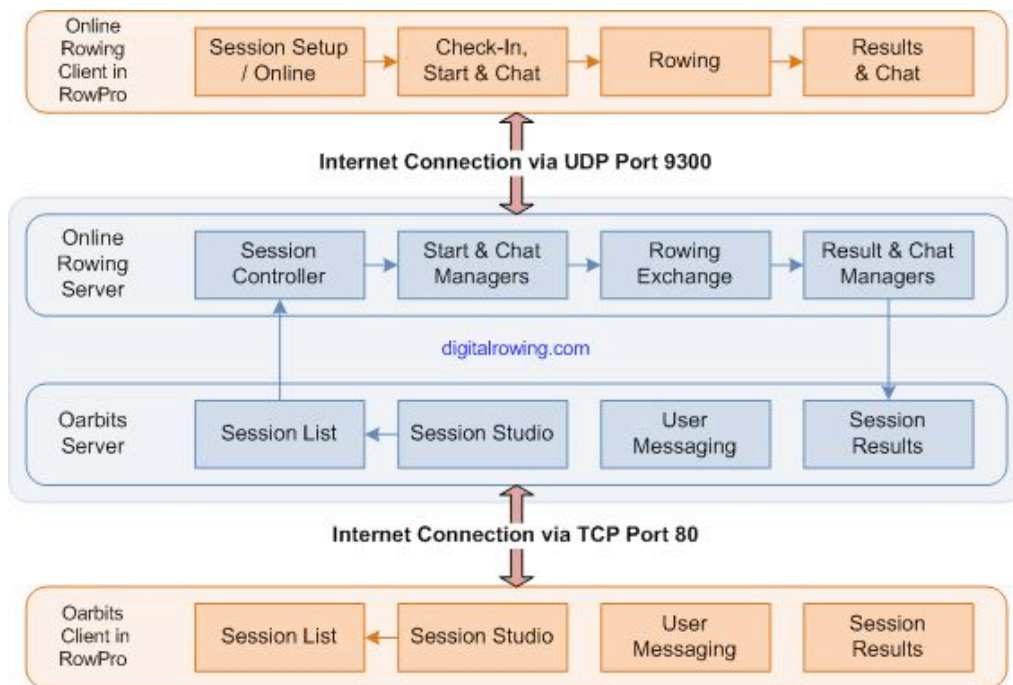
Online Rowing Client in RowPro

Session Setup / Online

Check-In, Start & Chat

Rowing

Results & Chat

Internet Connection via UDP Port 9300

Online Rowing Server

Session Controller

Start & Chat Managers

Rowing Exchange

Result & Chat Managers

digitalrowing.com

Oarbits Server

Session List

Session Studio

User Messaging

Session Results

Internet Connection via TCP Port 80

Oarbits Client in RowPro

Session List

Session Studio

User Messaging

Session Results